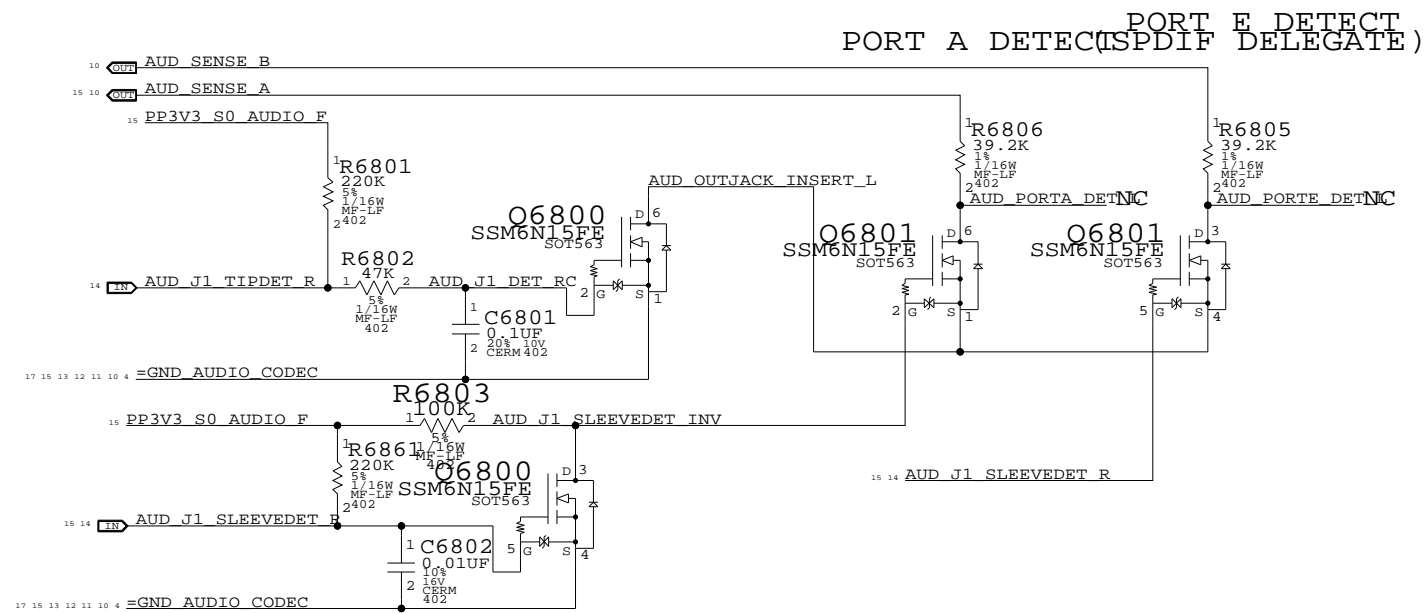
PORT A DETECT

PORT E DETECT
(SPDIF DELEGATE)

10 OUT AUD_SENSE_B

15 10 OUT AUD_SENSE_A

15 PP3V3_S0_AUDIO_F

R6801
220K
5%
1/16W
MF-LF
402

R6806
39.2K
1%
1/16W
MF-LF
402

R6805
39.2K
1%
1/16W
MF-LF
402

AUD_PORTA_DET_L NC

AUD_PORTE_DET_L NC

AUD_OUTJACK_INSERT_L

Q6800
SSM6N15FE
SOT563
D 6
G 2
S 1

Q6801
SSM6N15FE
SOT563
D 6
G 2
S 1

Q6801
SSM6N15FE
SOT563
D 3
G 5
S 4

R6802
47K
5%
1/16W
MF-LF
402

14 IN AUD_J1_TIPDET_R

AUD_J1_DET_RC

C6801
0.1UF
20% 10V
CERM 402

17 15 13 12 11 10 4 =GND_AUDIO_CODEC

R6803
100K
5%
1/16W
MF-LF
402

15 PP3V3_S0_AUDIO_F

AUD_J1_SLEEVEDET_INV

R6861
220K
5%
1/16W
MF-LF
402

Q6800
SSM6N15FE
SOT563
D 3
G 5
S 4

15 14 AUD_J1_SLEEVEDET_R

15 14 IN AUD_J1_SLEEVEDET_R

C6802
0.01UF
10%
16V
CERM
402

17 15 13 12 11 10 4 =GND_AUDIO_CODEC